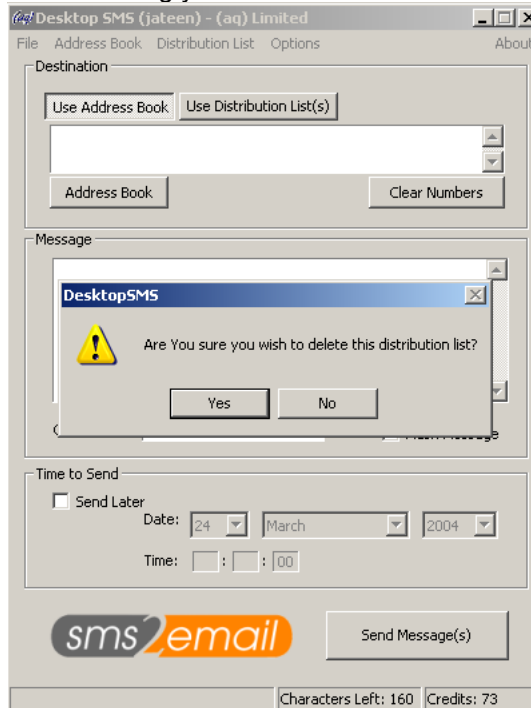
Desktop SMS (jateen) - (aq) Limited

File Address Book Distribution List Options About

Destination

Use Address Book Use Distribution List(s)

Address Book Clear Numbers

Message

DesktopSMS

Are You sure you wish to delete this distribution list?

Yes No

C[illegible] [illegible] Message

Time to Send

Send Later

Date: 24 March 2004

Time: : : 00

sms2email

Send Message(s)

Characters Left: 160 Credits: 73